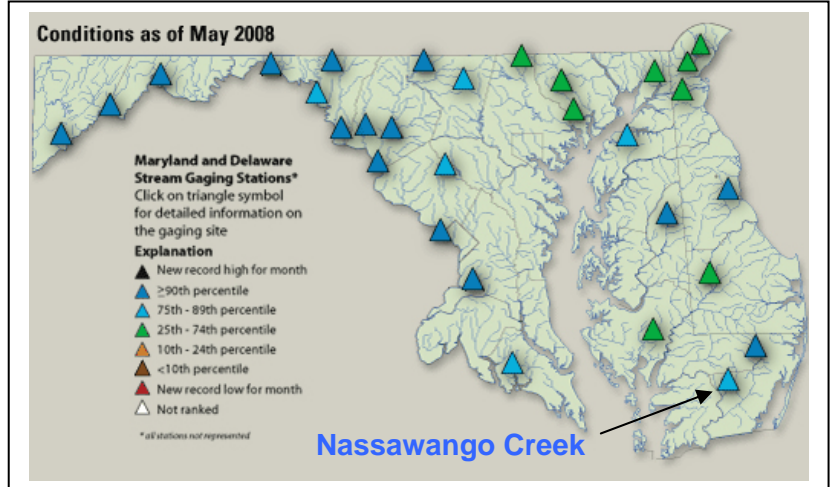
Conditions as of May 2008

Maryland and Delaware Stream Gaging Stations*
Click on triangle symbol for detailed information on the gaging site

Explanation
New record high for month
≥90th percentile
75th - 89th percentile
25th - 74th percentile
10th - 24th percentile
<10th percentile
New record low for month
Not ranked

* all stations not represented

Nassawango Creek